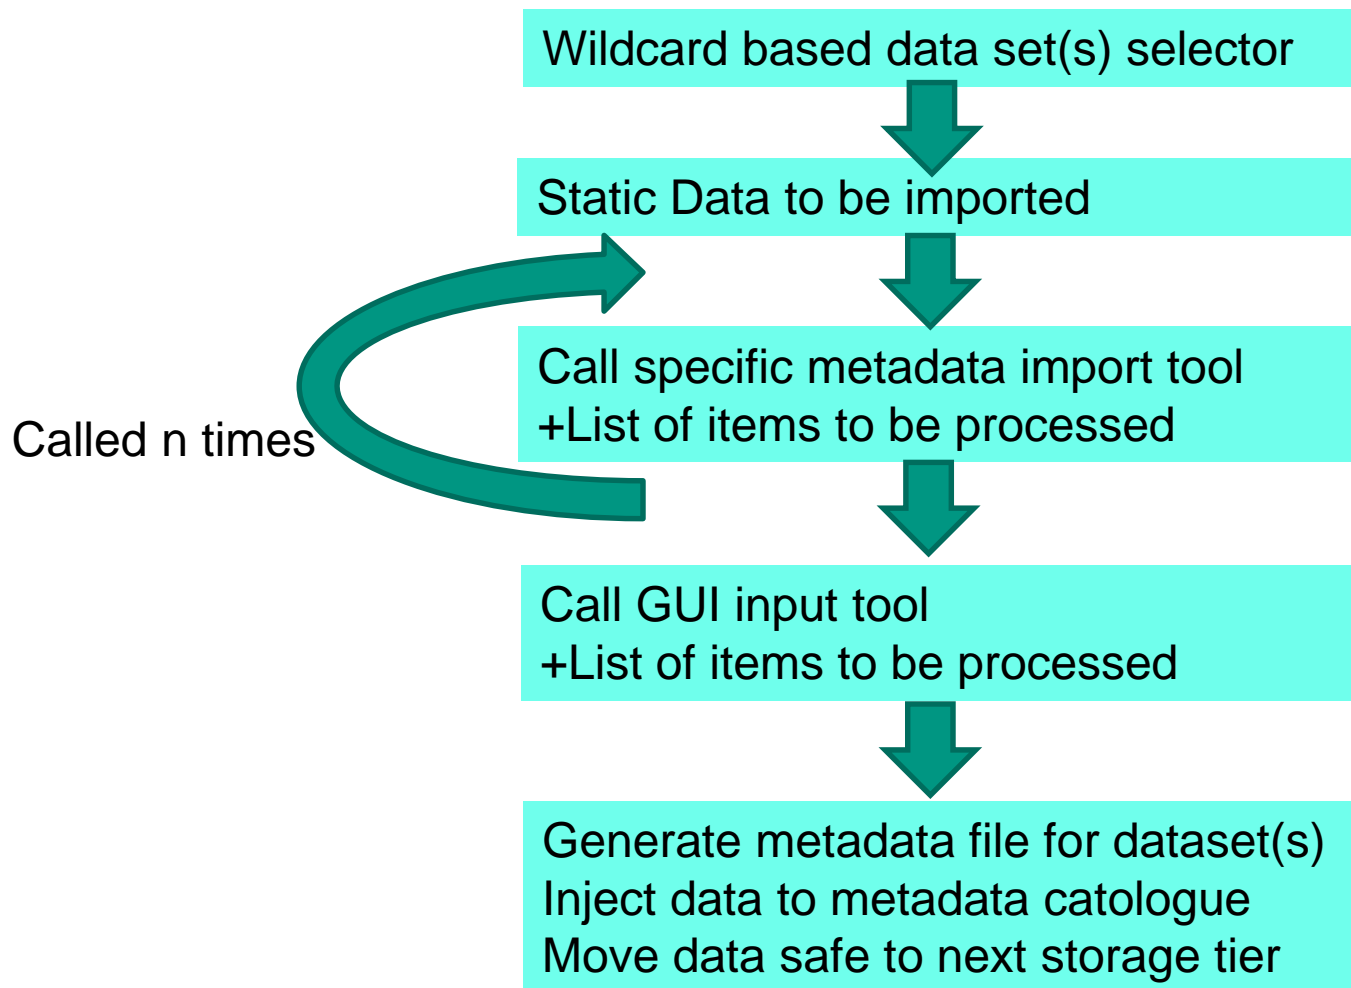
Wildcard based data set(s) selector

Static Data to be imported

Called n times

Call specific metadata import tool
+List of items to be processed

Call GUI input tool
+List of items to be processed

Generate metadata file for dataset(s)
Inject data to metadata catologue
Move data safe to next storage tier